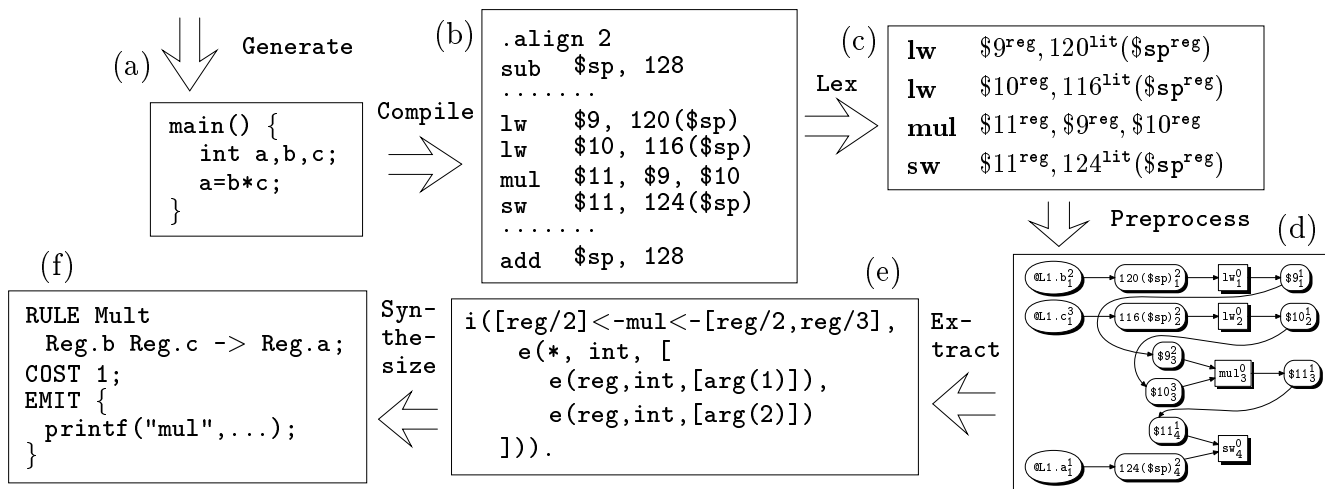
Generate

(a)

main() {
  int a,b,c;
  a=b*c;
}

Compile

(b)

.align 2
sub $sp, 128
.......
lw $9, 120($sp)
lw $10, 116($sp)
mul $11, $9, $10
sw $11, 124($sp)
.......
add $sp, 128

Lex

(c)

lw $\$9^{reg}, 120^{lit}(\$sp^{reg})$
lw $\$10^{reg}, 116^{lit}(\$sp^{reg})$
mul $\$11^{reg}, \$9^{reg}, \$10^{reg}$
sw $\$11^{reg}, 124^{lit}(\$sp^{reg})$

Preprocess

(d)

@L1.b$_1^2$ 120($sp)$_1^2$ lw$_1^0$ \$9$_1^1$
@L1.c$_1^3$ 116($sp)$_2^2$ lw$_2^0$ \$10$_2^1$
\$9$_3^2$ mul$_3^0$ \$11$_3^1$
\$10$_3^3$
\$11$_4^1$ sw$_4^0$
@L1.a$_1^1$ 124($sp)$_4^2$

Extract

(e)

i([reg/2]<-mul<-[reg/2,reg/3],
  e(*, int, [
    e(reg,int,[arg(1)]),
    e(reg,int,[arg(2)])
  ])).

Synthesize

(f)

RULE Mult
 Reg.b Reg.c -> Reg.a;
COST 1;
EMIT {
 printf("mul",...);
}